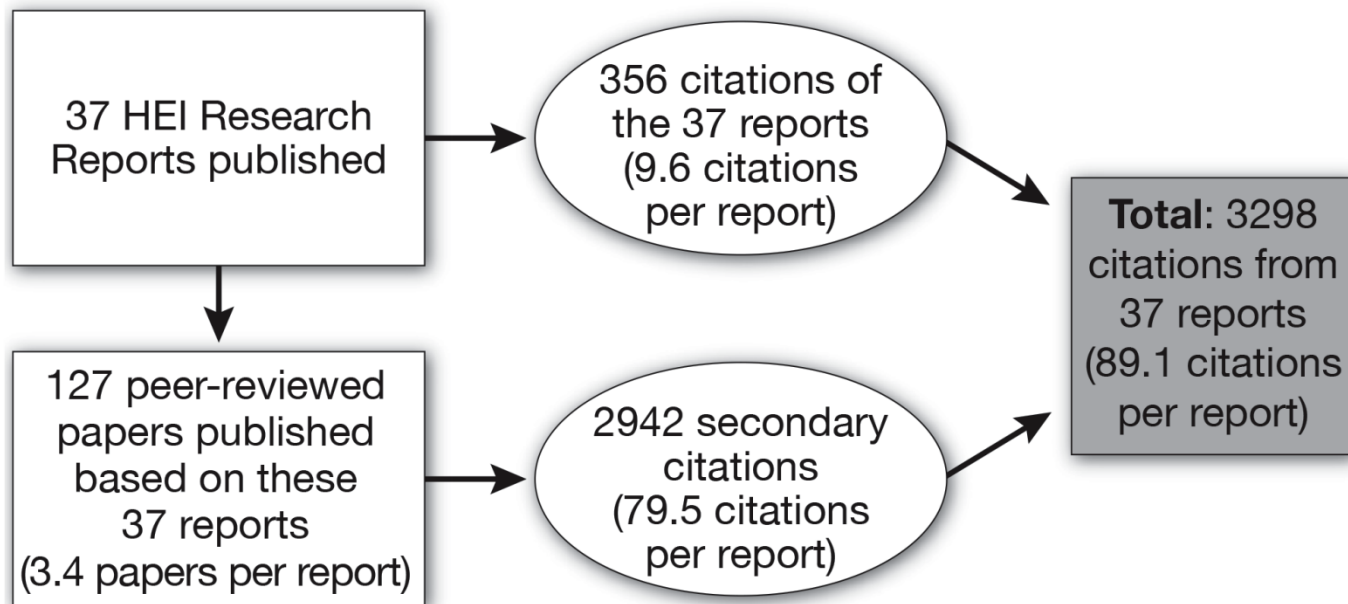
37 HEI Research Reports published

356 citations of the 37 reports (9.6 citations per report)

Total: 3298 citations from 37 reports (89.1 citations per report)

127 peer-reviewed papers published based on these 37 reports (3.4 papers per report)

2942 secondary citations (79.5 citations per report)